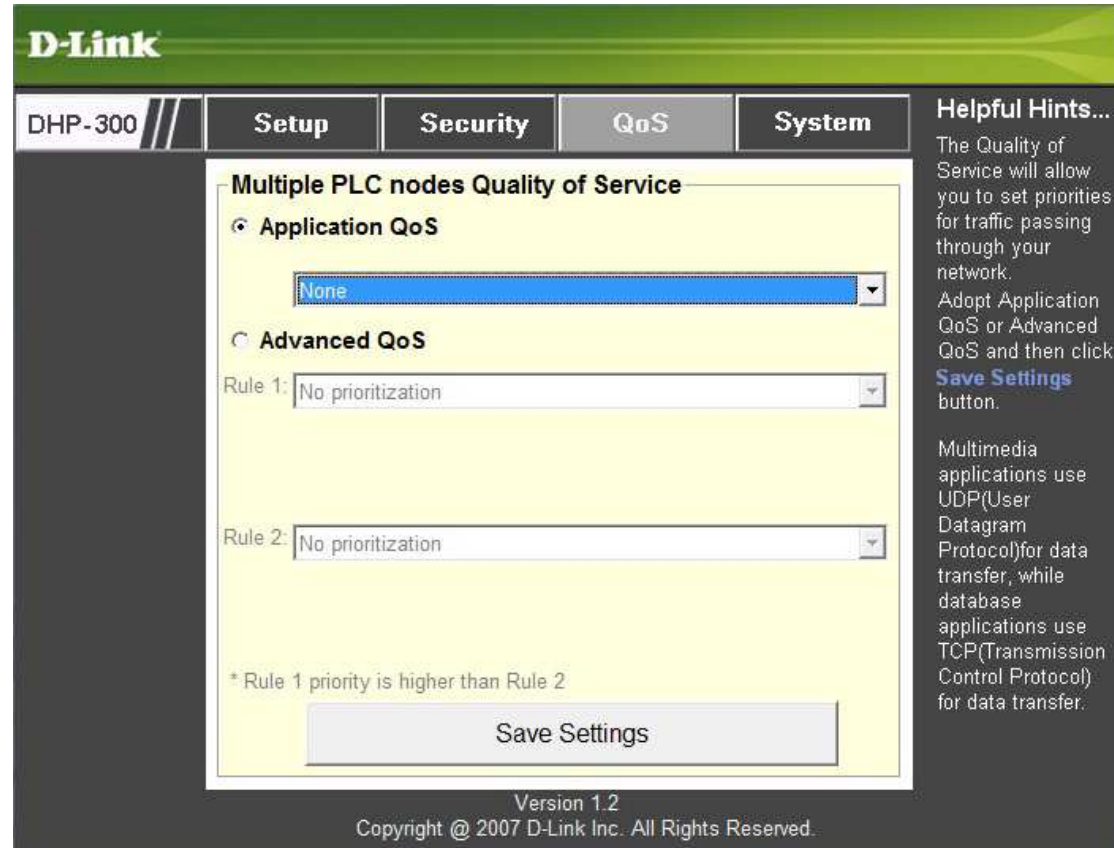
D-Link

DHP-300

Setup

Security

QoS

System

Multiple PLC nodes Quality of Service

Application QoS

None

Advanced QoS

Rule 1: No prioritization

Rule 2: No prioritization

* Rule 1 priority is higher than Rule 2

Save Settings

Helpful Hints...

The Quality of Service will allow you to set priorities for traffic passing through your network.

Adopt Application QoS or Advanced QoS and then click **Save Settings** button.

Multimedia applications use UDP(User Datagram Protocol)for data transfer, while database applications use TCP(Transmission Control Protocol) for data transfer.

Version 1.2

Copyright @ 2007 D-Link Inc. All Rights Reserved.